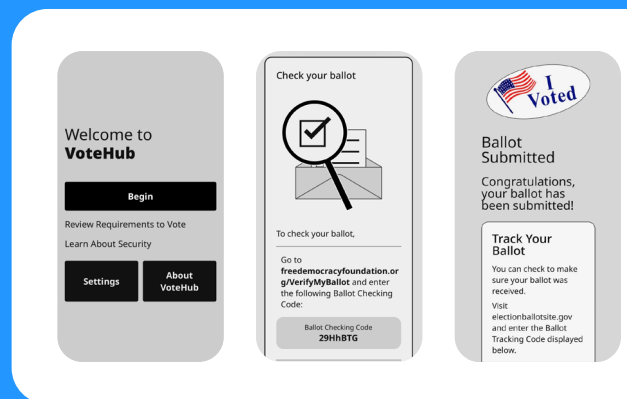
Welcome to
VoteHub

Begin

Review Requirements to Vote

Learn About Security

Settings

About VoteHub

Check your ballot

To check your ballot,

Go to freedemocracyfoundation.org/VerifyMyBallot and enter the following Ballot Checking Code:

Ballot Checking Code
29HhBTG

I Voted

Ballot Submitted

Congratulations, your ballot has been submitted!

Track Your Ballot

You can check to make sure your ballot was received.

Visit electionballotsite.gov and enter the Ballot Tracking Code displayed below.